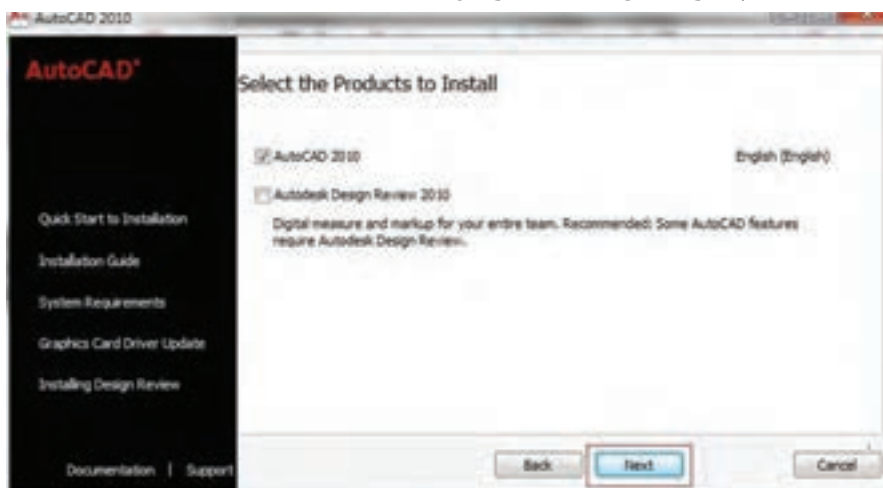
AutoCAD 2010

AutoCAD®

Select the Products to Install

AutoCAD 2010

English (English)

Autodesk Design Review 2010

Digital measure and markup for your entire team. Recommended: Some AutoCAD features require Autodesk Design Review.

Quick Start to Installation

Installation Guide

System Requirements

Graphics Card Driver Update

Installing Design Review

Documentation | Support

Back

Next

Cancel